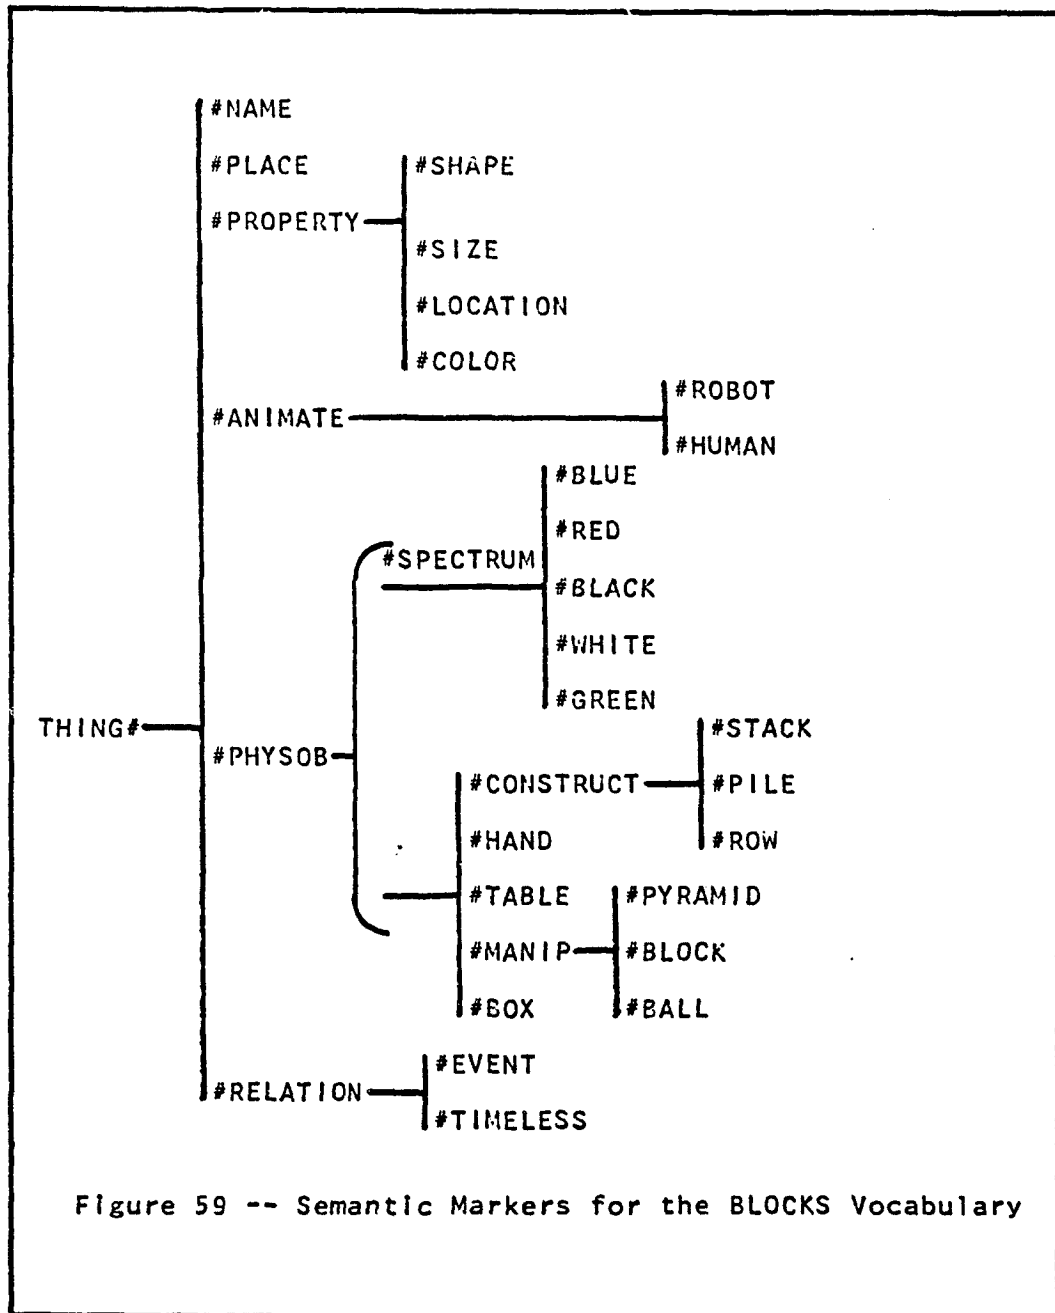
#NAME
#PLACE
#PROPERTY
#SHAPE
#SIZE
#LOCATION
#COLOR
#ANIMATE
#ROBOT
#HUMAN
#SPECTRUM
#BLUE
#RED
#BLACK
#WHITE
#GREEN
THING#
#PHYSOB
#CONSTRUCT
#STACK
#PILE
#ROW
#HAND
#TABLE
#MANIP
#BOX
#PYRAMID
#BLOCK
#BALL
#RELATION
#EVENT
#TIMELESS

Figure 59 -- Semantic Markers for the BLOCKS Vocabulary